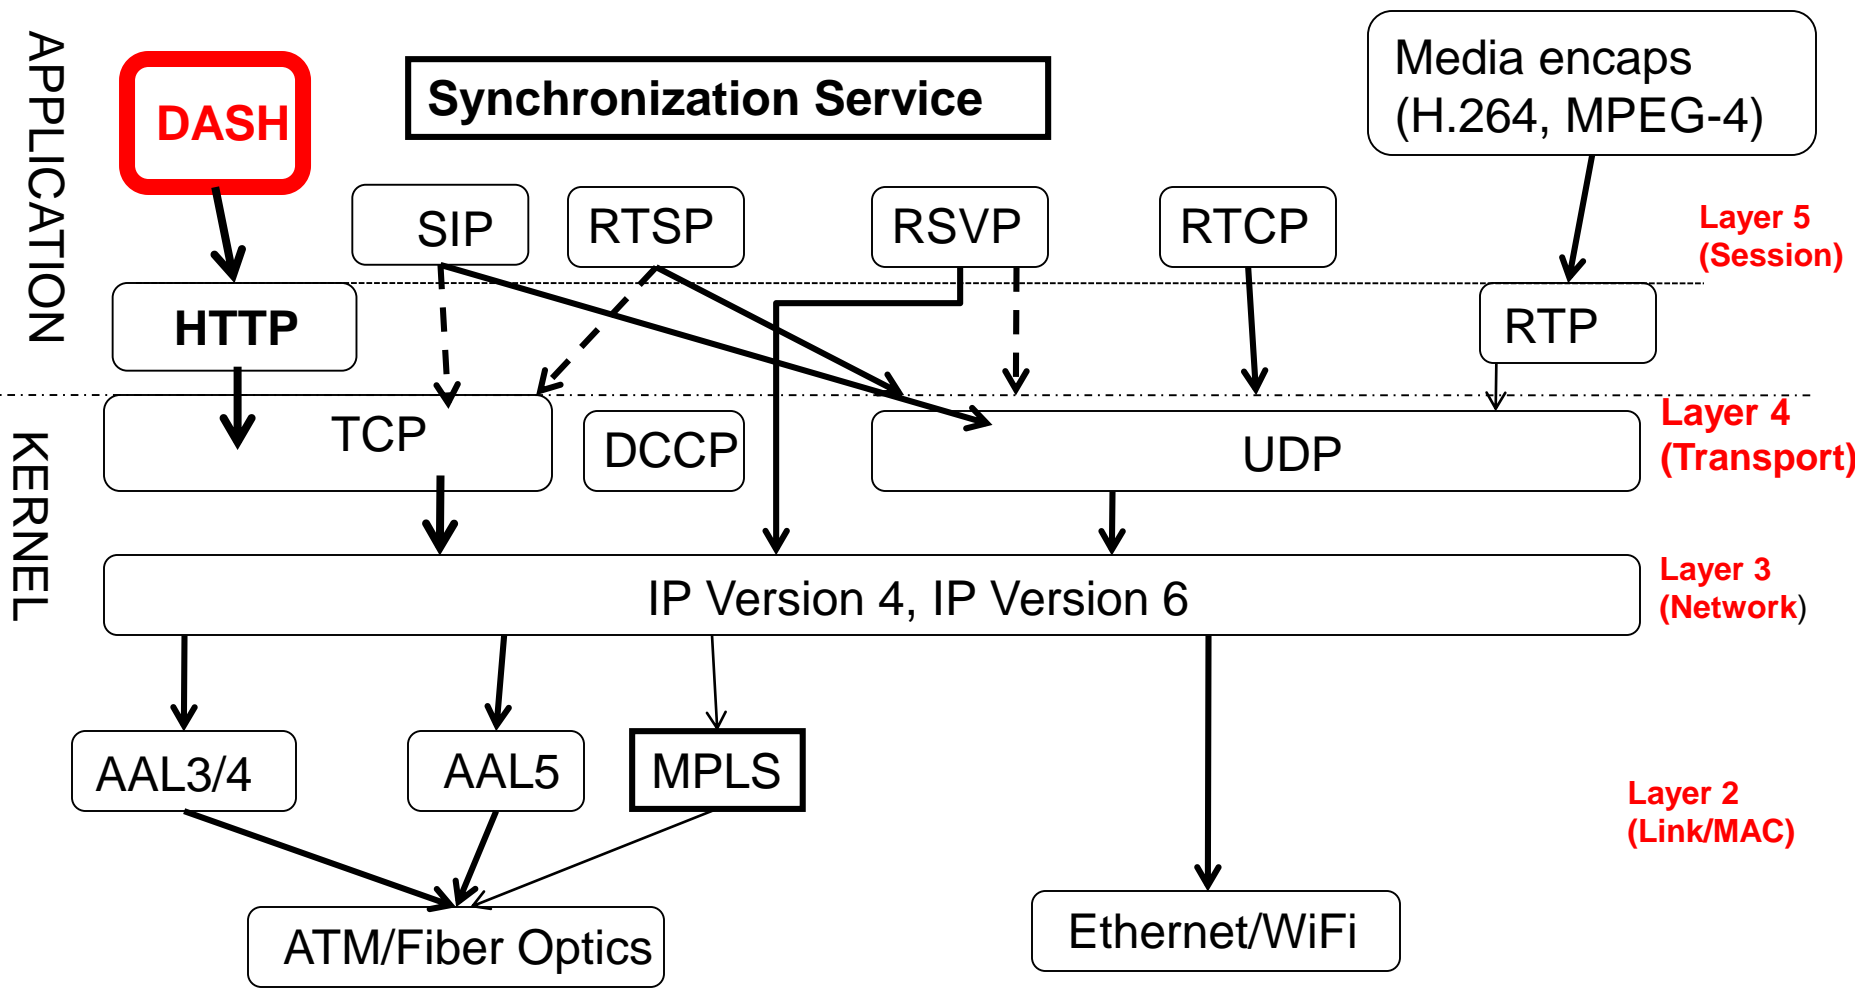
APPLICATION

DASH

Synchronization Service

Media encaps (H.264, MPEG-4)

SIP

RTSP

RSVP

RTCP

Layer 5 (Session)

HTTP

RTP

KERNEL

TCP

DCCP

UDP

Layer 4 (Transport)

IP Version 4, IP Version 6

Layer 3 (Network)

AAL3/4

AAL5

MPLS

Layer 2 (Link/MAC)

ATM/Fiber Optics

Ethernet/WiFi